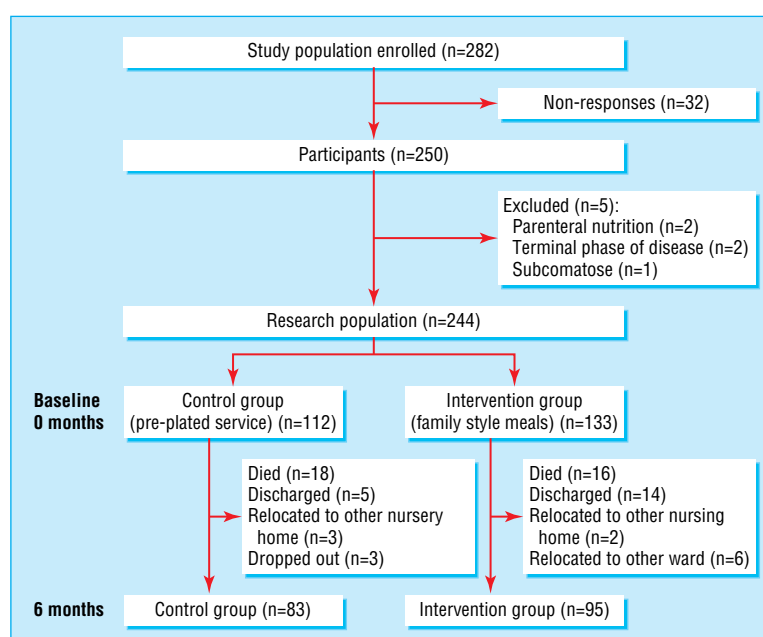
Study population enrolled (n=282)

Non-responses (n=32)

Participants (n=250)

Excluded (n=5):
Parenteral nutrition (n=2)
Terminal phase of disease (n=2)
Subcomatose (n=1)

Research population (n=244)

Baseline
0 months

Control group
(pre-plated service) (n=112)

Intervention group
(family style meals) (n=133)

Died (n=18)
Discharged (n=5)
Relocated to other nursery home (n=3)
Dropped out (n=3)

Died (n=16)
Discharged (n=14)
Relocated to other nursing home (n=2)
Relocated to other ward (n=6)

6 months

Control group (n=83)

Intervention group (n=95)